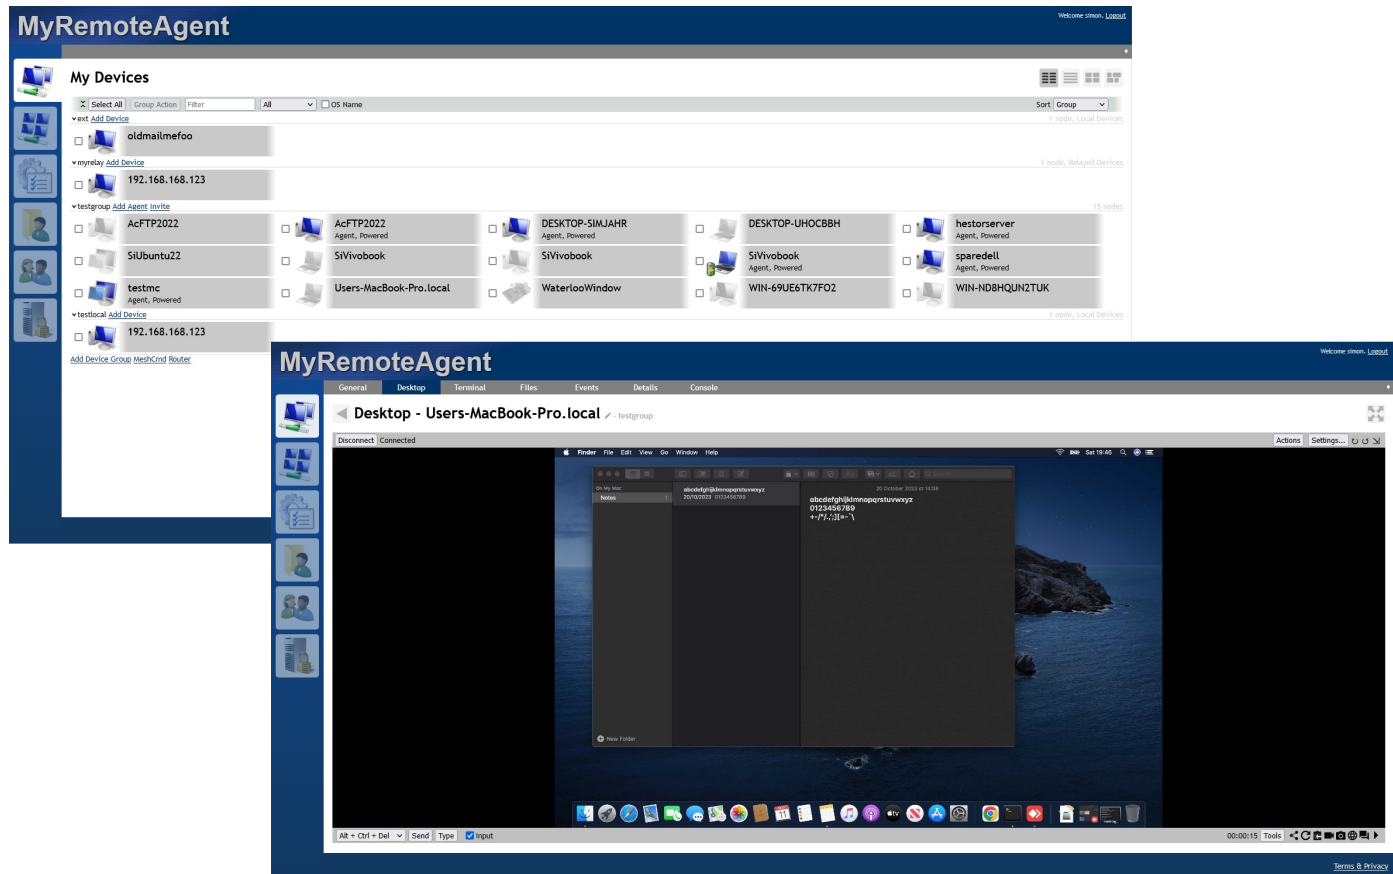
MyRemoteAgent

Welcome simon. Logout

My Devices

Select All  Group Action  Filter  All  OS Name  Sort Group

ext Add Device  1 node, Local Devices

oldmailmefoo

myrelay Add Device  1 node, Relayed Devices

192.168.168.123

testgroup Add Agent Invite  15 nodes

| AcFTP2022 | AcFTP2022 Agent, Powered | DESKTOP-SIMJAHR Agent, Powered | DESKTOP-UHOCBBH | hestorserver Agent, Powered |
|---|---|---|---|---|
| SiUbuntu22 | SiVivobook | SiVivobook | SiVivobook Agent, Powered | sparedell Agent, Powered |
| testmc Agent, Powered | Users-MacBook-Pro.local | WaterlooWindow | WIN-69UE6TK7FO2 | WIN-ND8HQUN2TUK |

testlocal Add Device  1 node, Local Devices

192.168.168.123

Add Device Group MeshCmd Router

MyRemoteAgent

Welcome simon. Logout

General  Desktop  Terminal  Files  Events  Details  Console

Desktop - Users-MacBook-Pro.local - testgroup

Disconnect  Connected  Actions  Settings...

Finder  File  Edit  View  Go  Window  Help  Sat 19:46

On My Mac
Notes 1

abcdefghijklmnopqrstuvwxyz
20/10/2023 0123456789

20 October 2023 at 14:08

abcdefghijklmnopqrstuvwxyz
0123456789
+-/*/.;:[]=-'\

New Folder

Alt + Ctrl + Del  Send  Type  Input  00:00:15  Tools

Terms & Privacy